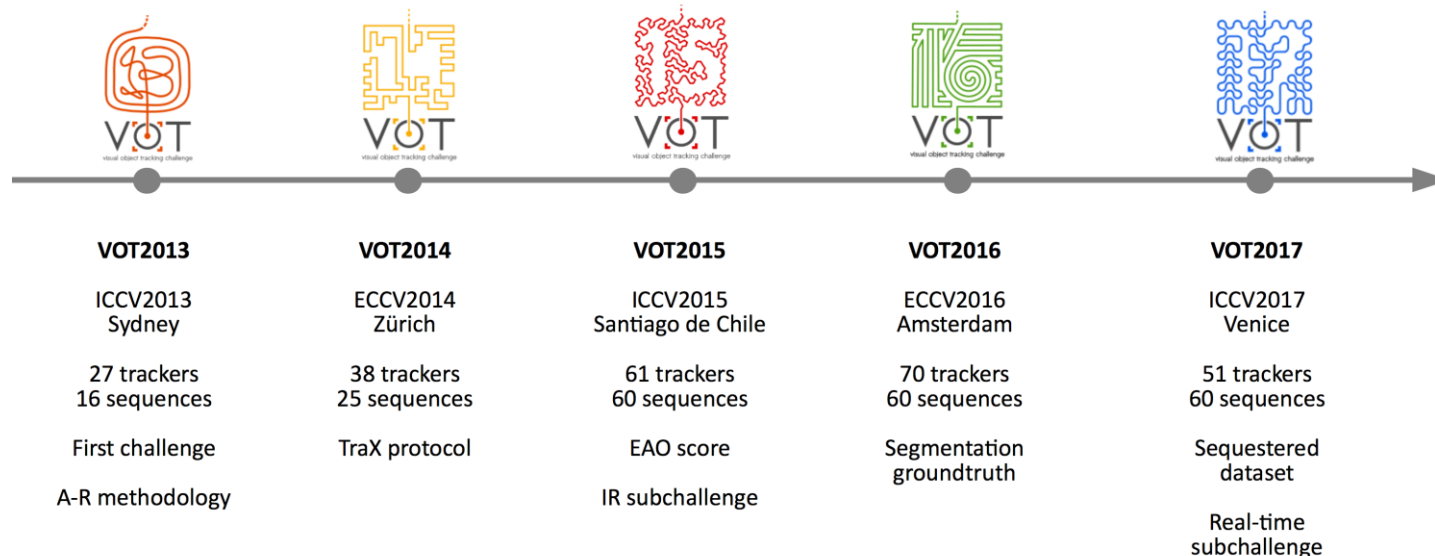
VOT
visual object tracking challenge

VOT
visual object tracking challenge

VOT
visual object tracking challenge

VOT
visual object tracking challenge

VOT
visual object tracking challenge

VOT2013

ICCV2013
Sydney

27 trackers
16 sequences

First challenge

A-R methodology

VOT2014

ECCV2014
Zürich

38 trackers
25 sequences

TraX protocol

VOT2015

ICCV2015
Santiago de Chile

61 trackers
60 sequences

EAO score

IR subchallenge

VOT2016

ECCV2016
Amsterdam

70 trackers
60 sequences

Segmentation
groundtruth

VOT2017

ICCV2017
Venice

51 trackers
60 sequences

Sequestered
dataset

Real-time
subchallenge